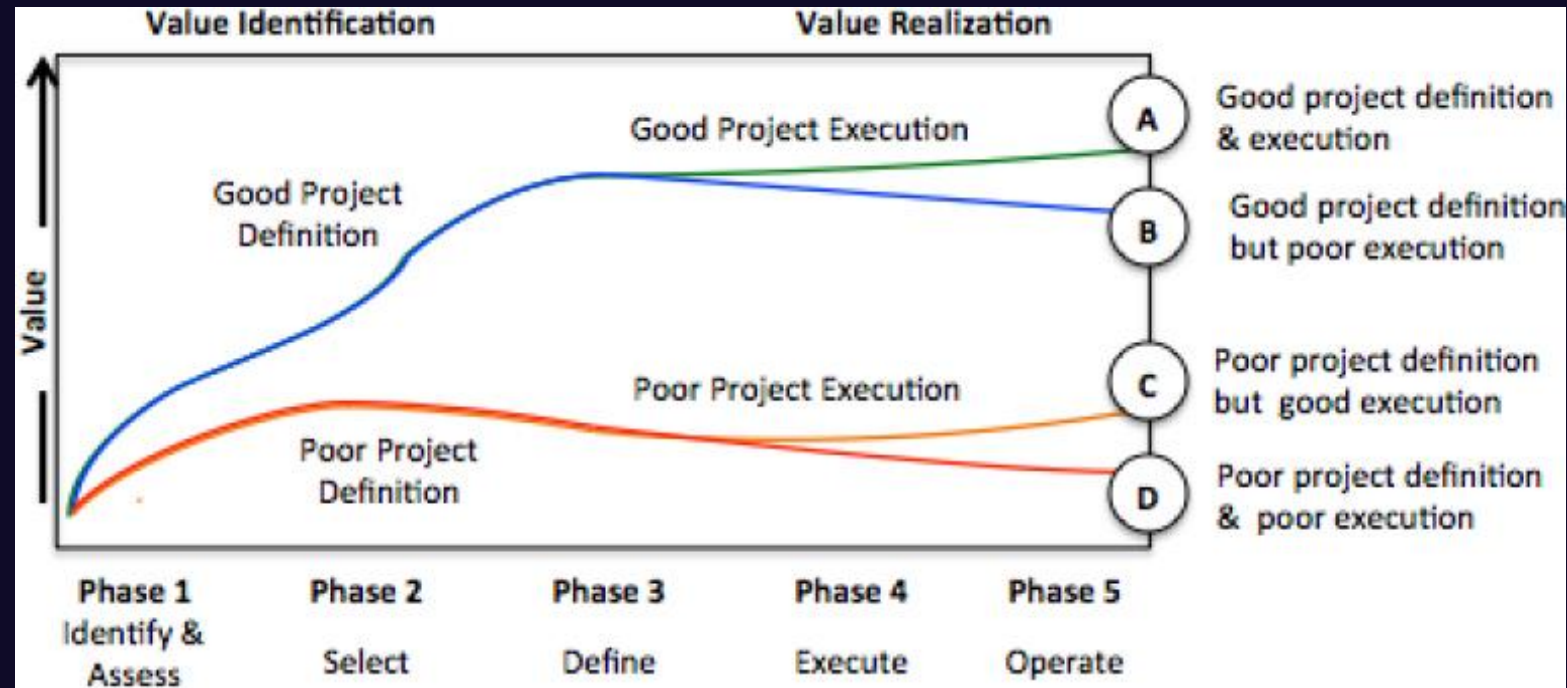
Value Identification

Value Realization

Value

Good Project Definition

Good Project Execution

Poor Project Execution

Poor Project Definition

A

Good project definition & execution

B

Good project definition but poor execution

C

Poor project definition but good execution

D

Poor project definition & poor execution

Phase 1
Identify & Assess

Phase 2
Select

Phase 3
Define

Phase 4
Execute

Phase 5
Operate